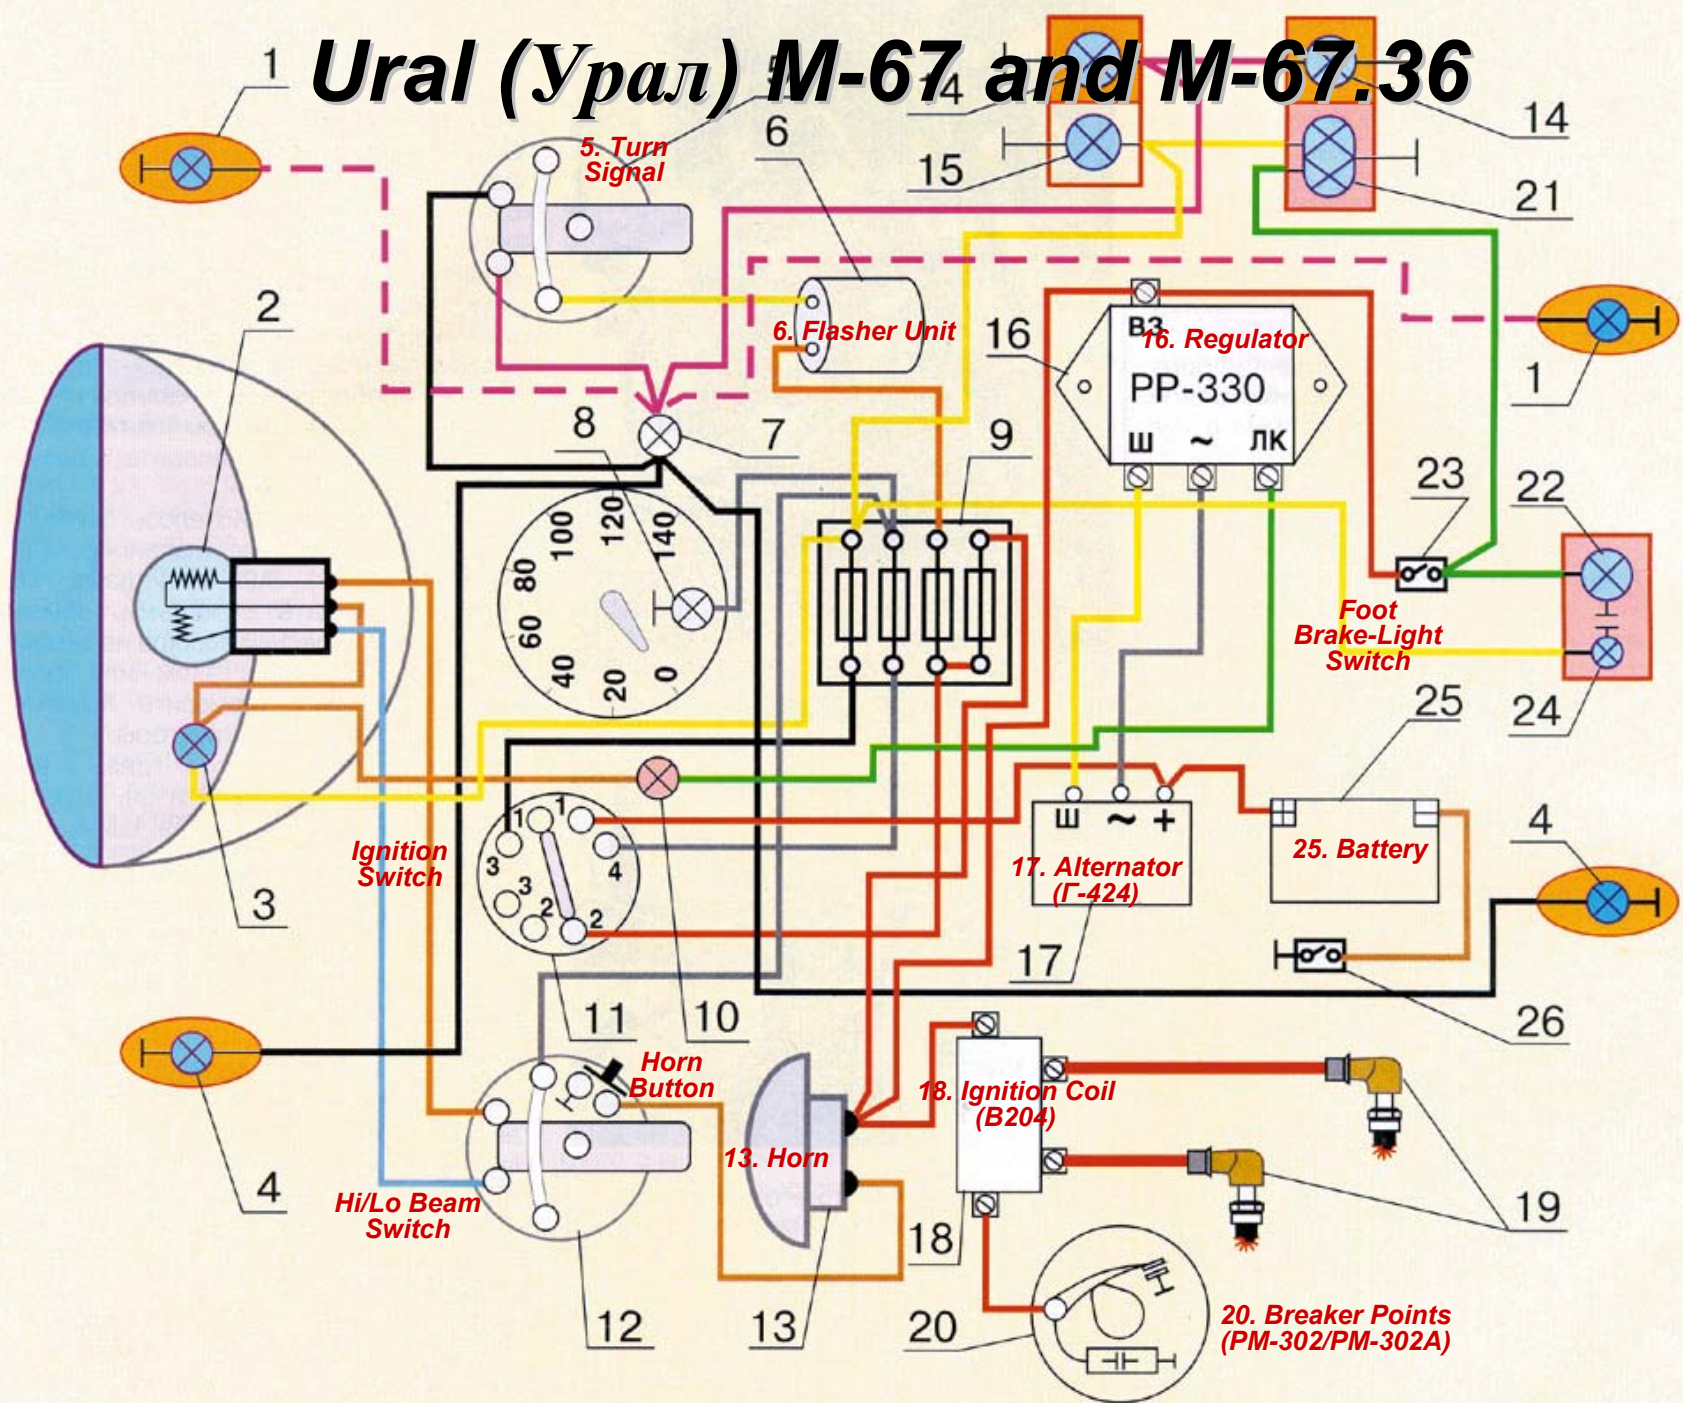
Ural (Урал) M-67 and M-67.36

1
5
14
14
15
21
5. Turn Signal
6
6. Flasher Unit
16
ВЗ
16. Regulator
PP-330
Ш
~
ЛК
1
2
8
7
9
23
22
140
120
100
80
60
40
20
0
Foot Brake-Light Switch
24
25
3
Ignition Switch
1
1
3
3
4
2
2
Ш
~
+
17. Alternator (Г-424)
25. Battery
4
17
26
11
10
4
Horn Button
18. Ignition Coil (B204)
13. Horn
19
Hi/Lo Beam Switch
18
12
13
20
20. Breaker Points (PM-302/PM-302A)